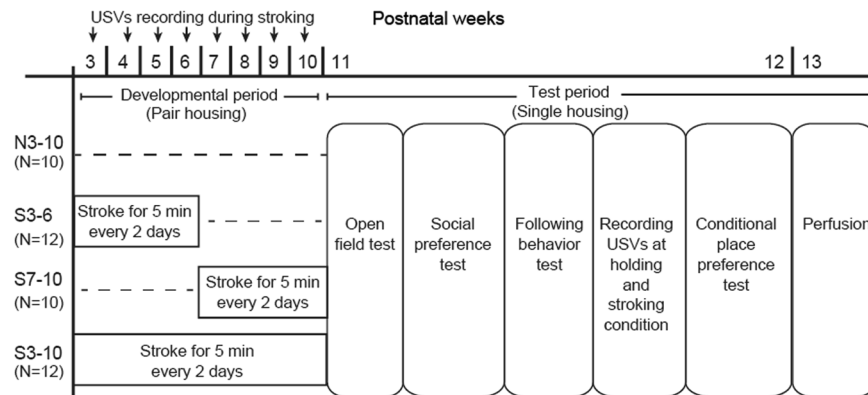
USVs recording during stroking

Postnatal weeks

3 4 5 6 7 8 9 10 11 12 13

Developmental period (Pair housing)

Test period (Single housing)

N3-10 (N=10)

S3-6 (N=12)

Stroke for 5 min every 2 days

S7-10 (N=10)

Stroke for 5 min every 2 days

S3-10 (N=12)

Stroke for 5 min every 2 days

Open field test

Social preference test

Following behavior test

Recording USVs at holding and stroking condition

Conditional place preference test

Perfusion